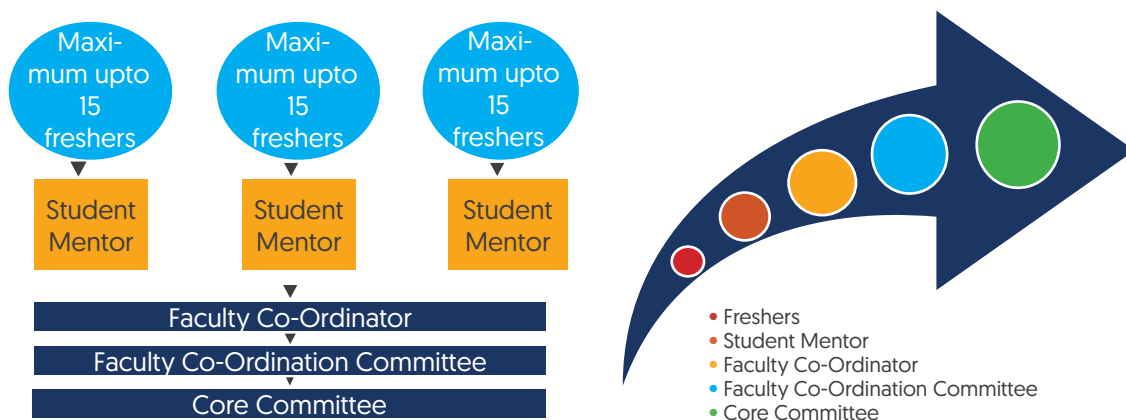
Maximum upto 15 freshers

Maximum upto 15 freshers

Maximum upto 15 freshers

Student Mentor

Student Mentor

Student Mentor

Faculty Co-Ordinator

Faculty Co-Ordination Committee

Core Committee

• Freshers
• Student Mentor
• Faculty Co-Ordinator
• Faculty Co-Ordination Committee
• Core Committee